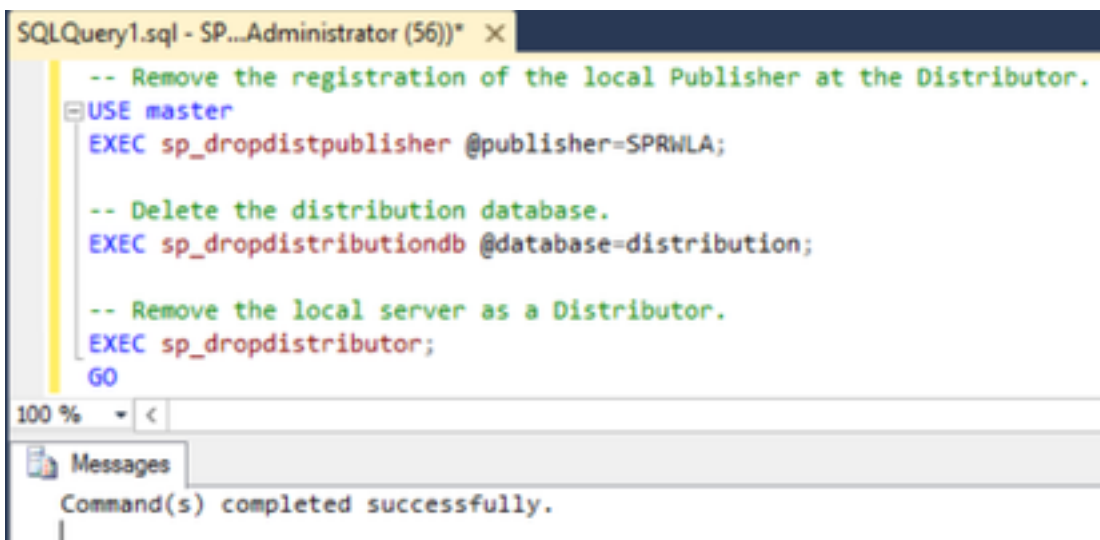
SQLQuery1.sql - SP...Administrator (56))* ×

-- Remove the registration of the local Publisher at the Distributor.
USE master
EXEC sp_dropdistpublisher @publisher=SPRWLA;

-- Delete the distribution database.
EXEC sp_dropdistributiondb @database=distribution;

-- Remove the local server as a Distributor.
EXEC sp_dropdistributor;
GO

100 %

Messages

Command(s) completed successfully.